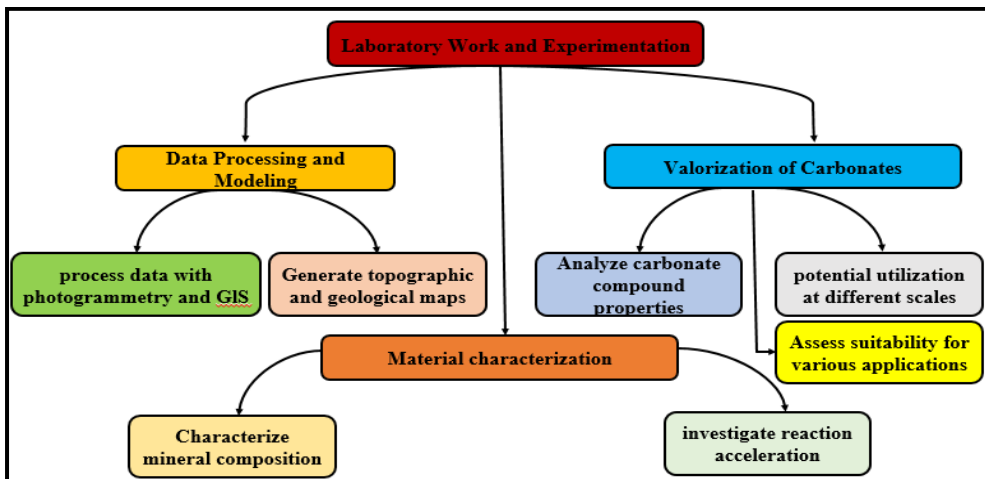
Laboratory Work and Experimentation

Data Processing and Modeling

Valorization of Carbonates

process data with photogrammetry and GIS

Generate topographic and geological maps

Analyze carbonate compound properties

potential utilization at different scales

Assess suitability for various applications

Material characterization

Characterize mineral composition

investigate reaction acceleration